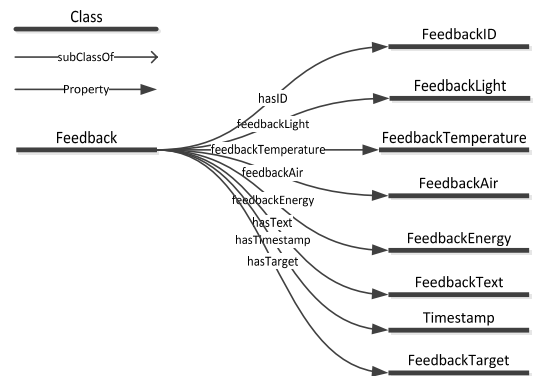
Class

subClassOf

Property

Feedback

hasID

feedbackLight

feedbackTemperature

feedbackAir

feedbackEnergy

hasText

hasTimestamp

hasTarget

FeedbackID

FeedbackLight

FeedbackTemperature

FeedbackAir

FeedbackEnergy

FeedbackText

Timestamp

FeedbackTarget